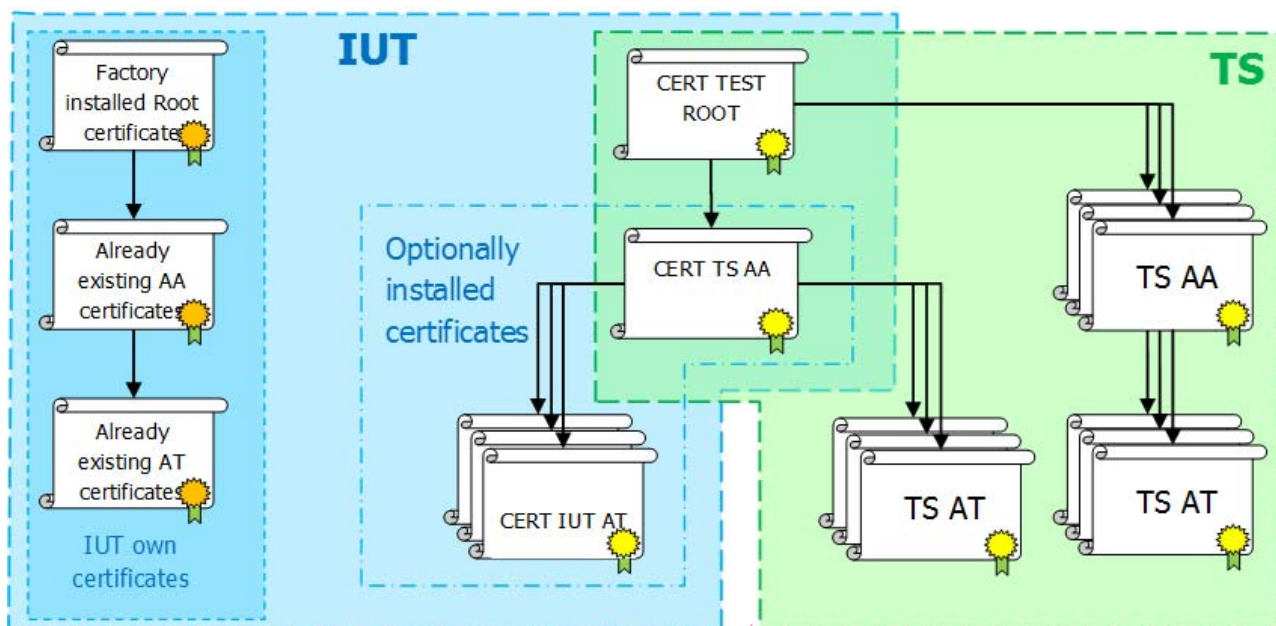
IUT

TS

Factory installed Root certificates

Already existing AA certificates

Already existing AT certificates

IUT own certificates

CERT TEST ROOT

Optionally installed certificates

CERT TS AA

CERT IUT AT

TS AA

TS AT

TS AT